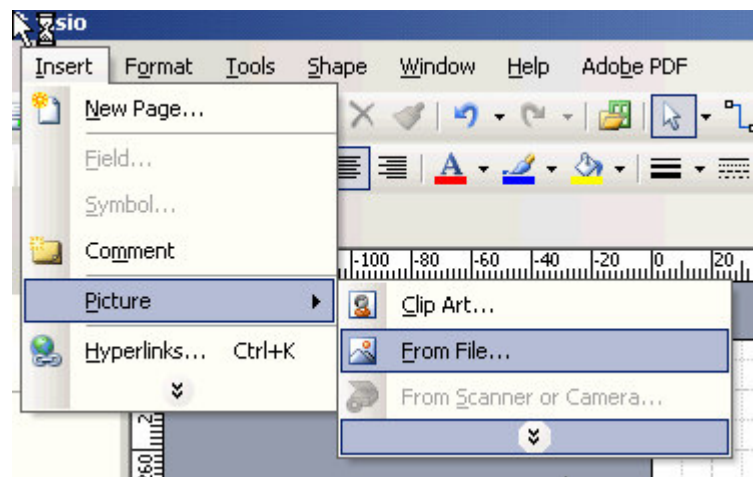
sio

Insert Format Tools Shape Window Help Adobe PDF

New Page...
Field...
Symbol...
Comment
Picture
Hyperlinks... Ctrl+K

Clip Art...
From File...
From Scanner or Camera...

-100 -80 -60 -40 -20 0 20
260